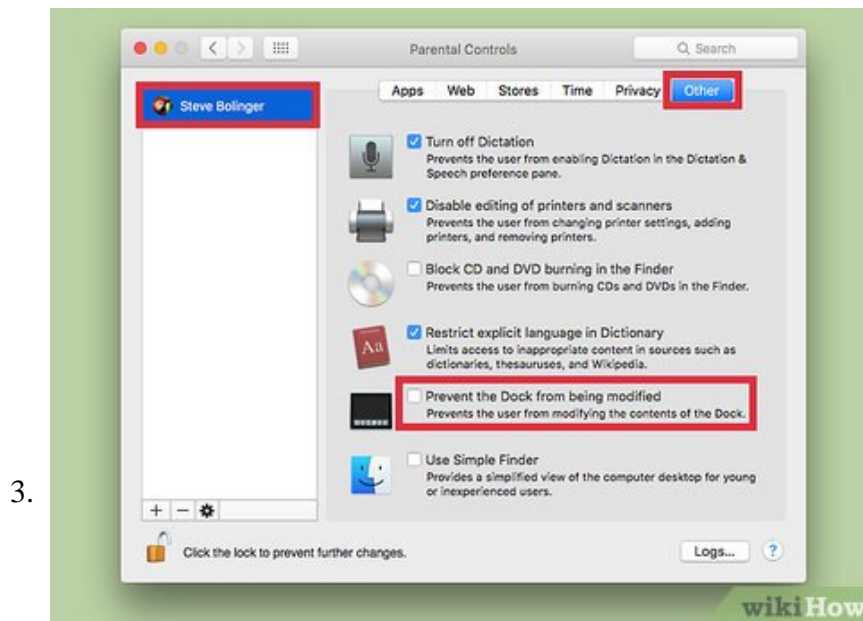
3.

Parental Controls

Search

Steve Bolinger

Apps Web Stores Time Privacy Other

Turn off Dictation
Prevents the user from enabling Dictation in the Dictation & Speech preference pane.

Disable editing of printers and scanners
Prevents the user from changing printer settings, adding printers, and removing printers.

Block CD and DVD burning in the Finder
Prevents the user from burning CDs and DVDs in the Finder.

Aa

Restrict explicit language in Dictionary
Limits access to inappropriate content in sources such as dictionaries, thesauruses, and Wikipedia.

Prevent the Dock from being modified
Prevents the user from modifying the contents of the Dock.

Use Simple Finder
Provides a simplified view of the computer desktop for young or inexperienced users.

+ −

Click the lock to prevent further changes.

Logs...

?

wikiHow